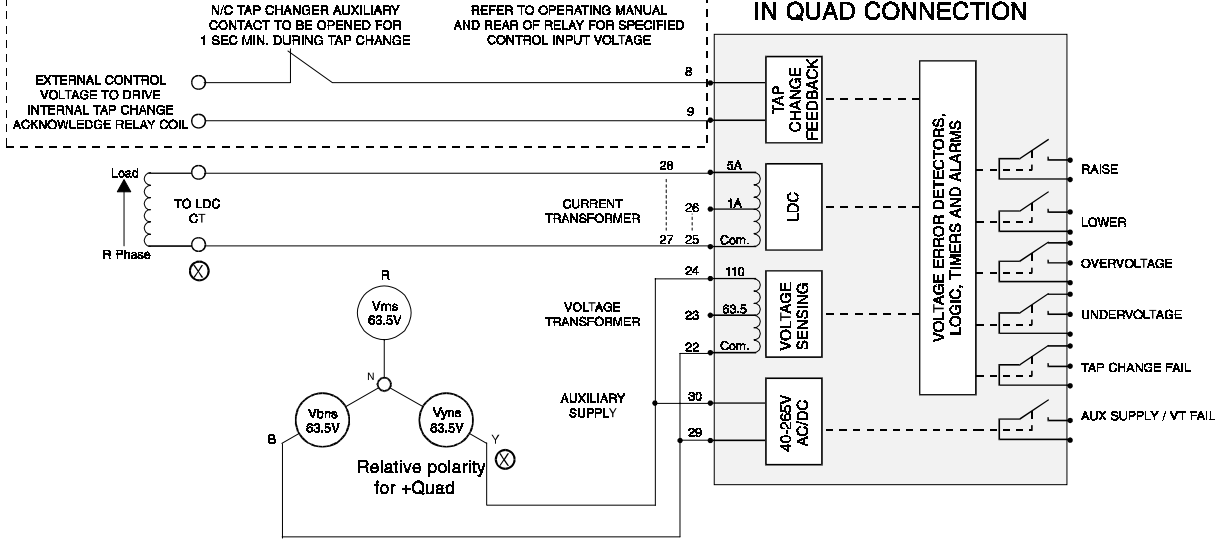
IN QUAD CONNECTION

N/C TAP CHANGER AUXILIARY CONTACT TO BE OPENED FOR 1 SEC MIN. DURING TAP CHANGE

REFER TO OPERATING MANUAL AND REAR OF RELAY FOR SPECIFIED CONTROL INPUT VOLTAGE

EXTERNAL CONTROL VOLTAGE TO DRIVE INTERNAL TAP CHANGE ACKNOWLEDGE RELAY COIL

8
9

TAP CHANGE FEEDBACK

VOLTAGE ERROR DETECTORS, LOGIC, TIMERS AND ALARMS

Load
R Phase
TO LDC CT

28
5A
CURRENT TRANSFORMER
26
1A
27
25
Com.
LDC

RAISE
LOWER
OVERVOLTAGE
UNDERVOLTAGE
TAP CHANGE FAIL
AUX SUPPLY / VT FAIL

R
Vrns 63.5V
N
Vbns 63.5V
Vyns 63.5V
B
Y

VOLTAGE TRANSFORMER
24
110
23
63.5
22
Com.
VOLTAGE SENSING

AUXILIARY SUPPLY
30
29
40-265V AC/DC

Relative polarity for +Quad